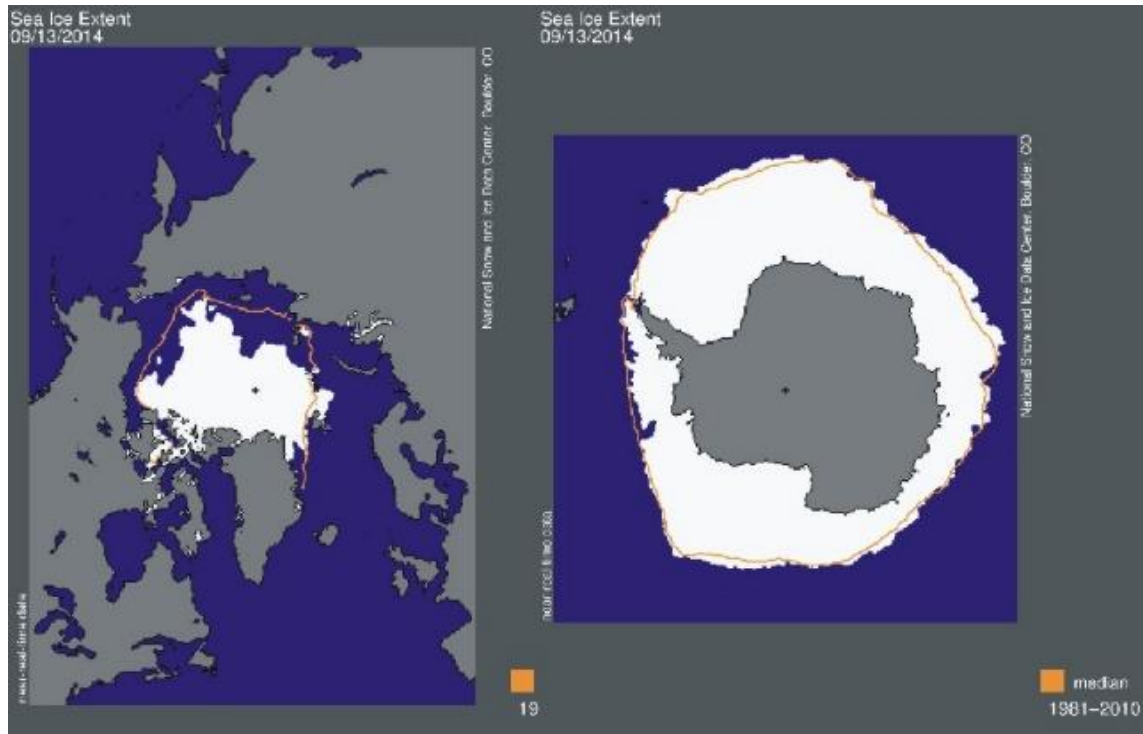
Sea Ice Extent
09/13/2014

National Snow and Ice Data Center, Boulder, CO

near-real-time data

19

Sea Ice Extent
09/13/2014

National Snow and Ice Data Center, Boulder, CO

near-real-time data

median
1981–2010